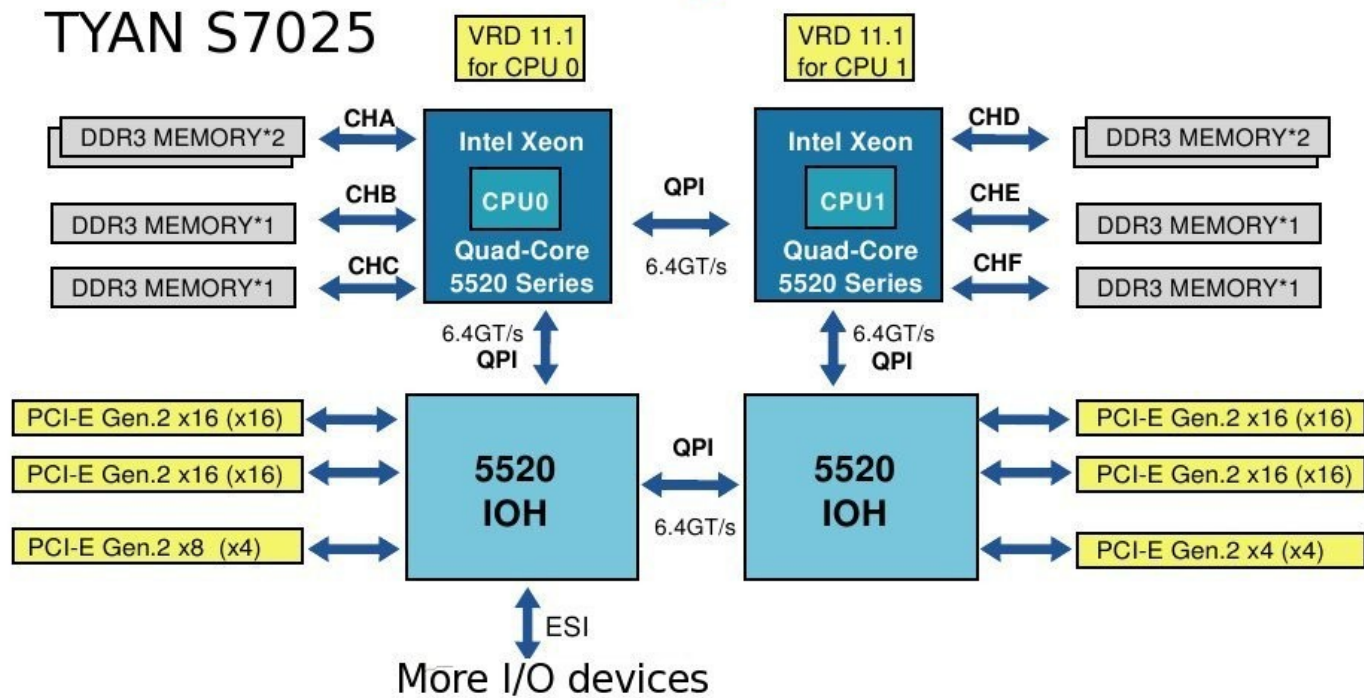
TYAN S7025

VRD 11.1 for CPU 0

VRD 11.1 for CPU 1

DDR3 MEMORY*2

CHA

DDR3 MEMORY*1

CHB

DDR3 MEMORY*1

CHC

Intel Xeon
CPU0
Quad-Core
5520 Series

QPI
6.4GT/s

Intel Xeon
CPU1
Quad-Core
5520 Series

CHD

DDR3 MEMORY*2

CHE

DDR3 MEMORY*1

CHF

DDR3 MEMORY*1

6.4GT/s
QPI

6.4GT/s
QPI

PCI-E Gen.2 x16 (x16)

PCI-E Gen.2 x16 (x16)

PCI-E Gen.2 x8 (x4)

5520
IOH

QPI
6.4GT/s

5520
IOH

PCI-E Gen.2 x16 (x16)

PCI-E Gen.2 x16 (x16)

PCI-E Gen.2 x4 (x4)

ESI

More I/O devices